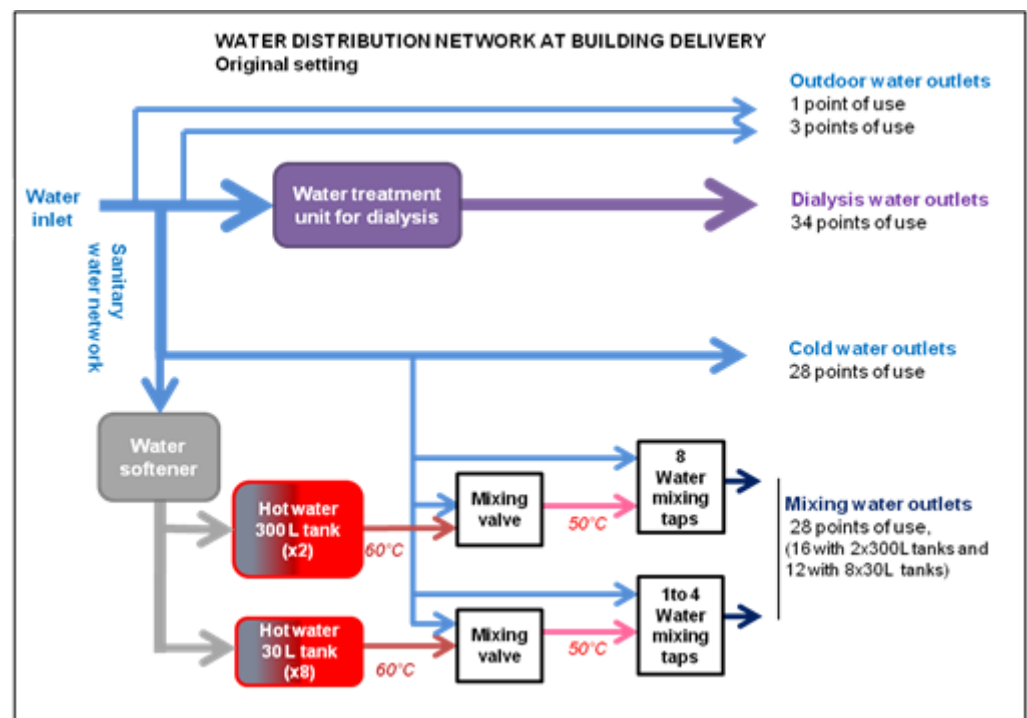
WATER DISTRIBUTION NETWORK AT BUILDING DELIVERY
Original setting

Outdoor water outlets
1 point of use
3 points of use

Water inlet

Sanitary water network

Water treatment unit for dialysis

Dialysis water outlets
34 points of use

Cold water outlets
28 points of use

Water softener

Hot water 300 L tank (x2)

60°C

Mixing valve

50°C

8 Water mixing taps

Hot water 30 L tank (x8)

60°C

Mixing valve

50°C

1to 4 Water mixing taps

Mixing water outlets
28 points of use,
(16 with 2x300L tanks and 12 with 8x30L tanks)